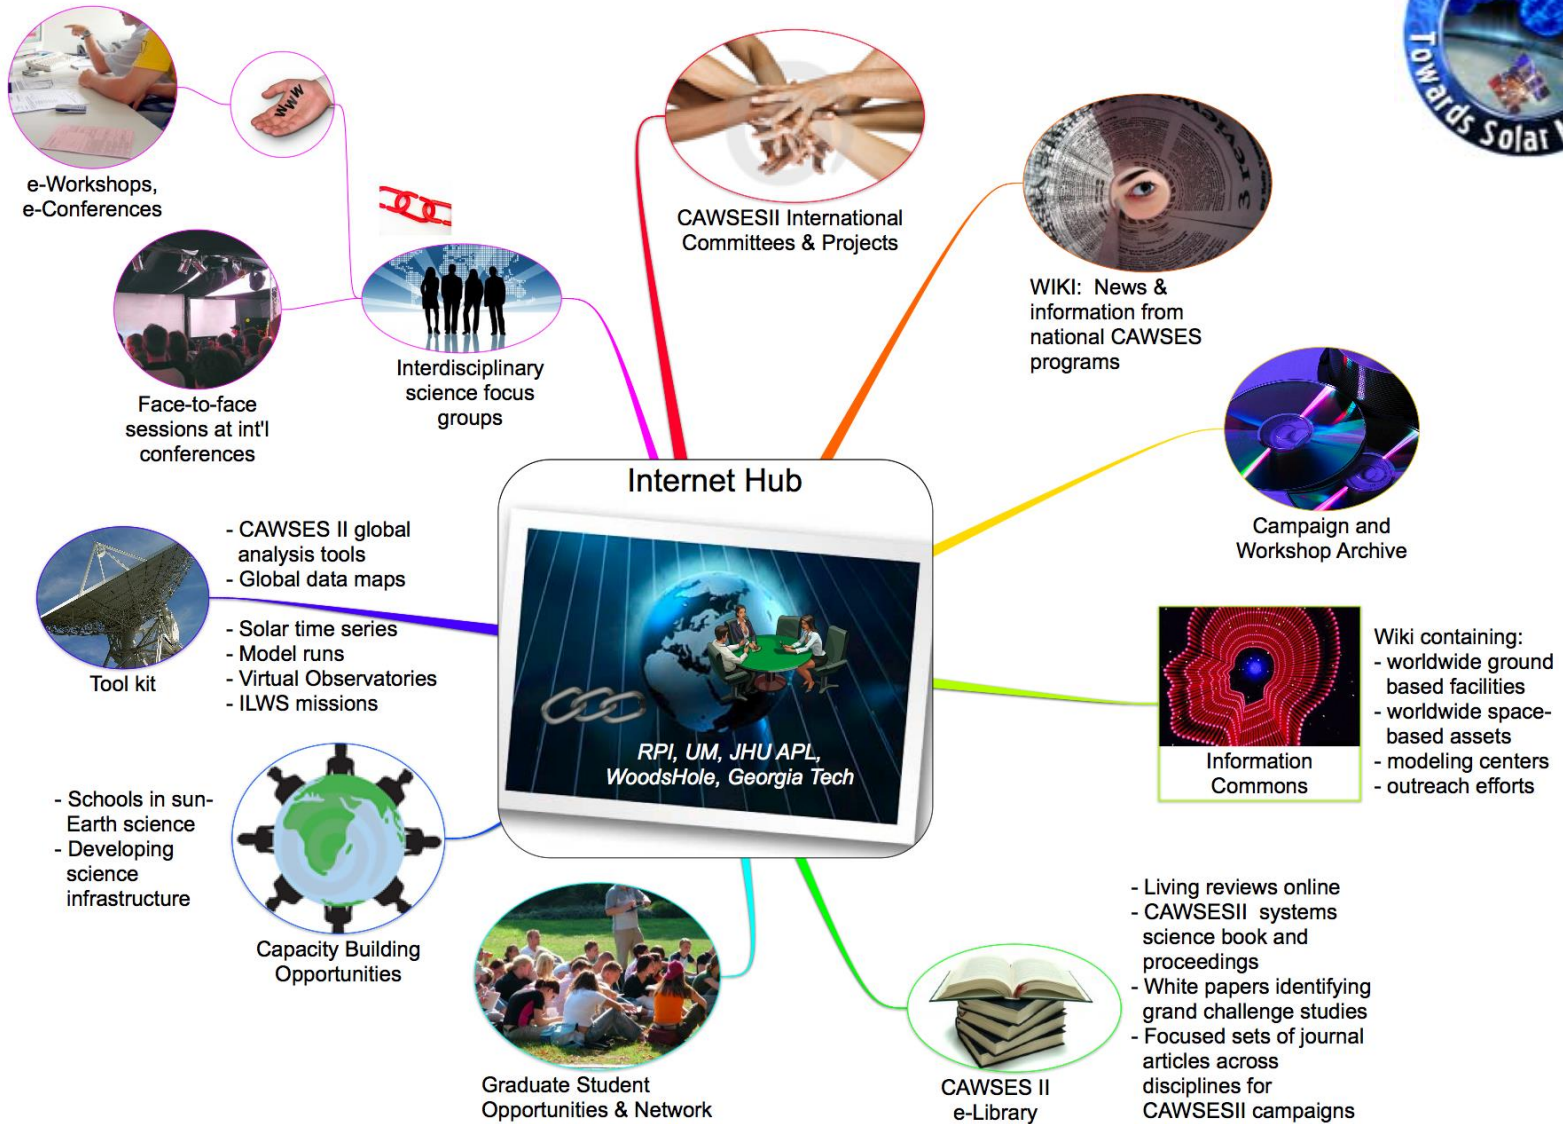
Towards Solar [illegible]

www

e-Workshops, e-Conferences

CAWSESII International Committees & Projects

WIKI: News & information from national CAWSES programs

Face-to-face sessions at int'l conferences

Interdisciplinary science focus groups

Internet Hub

RPI, UM, JHU APL, WoodsHole, Georgia Tech

Campaign and Workshop Archive

- CAWSES II global analysis tools
- Global data maps
- Solar time series
- Model runs
- Virtual Observatories
- ILWS missions

Tool kit

Information Commons

Wiki containing:
- worldwide ground based facilities
- worldwide space-based assets
- modeling centers
- outreach efforts

- Schools in sun-Earth science
- Developing science infrastructure

Capacity Building Opportunities

Graduate Student Opportunities & Network

CAWSES II e-Library

- Living reviews online
- CAWSESII systems science book and proceedings
- White papers identifying grand challenge studies
- Focused sets of journal articles across disciplines for CAWSESII campaigns